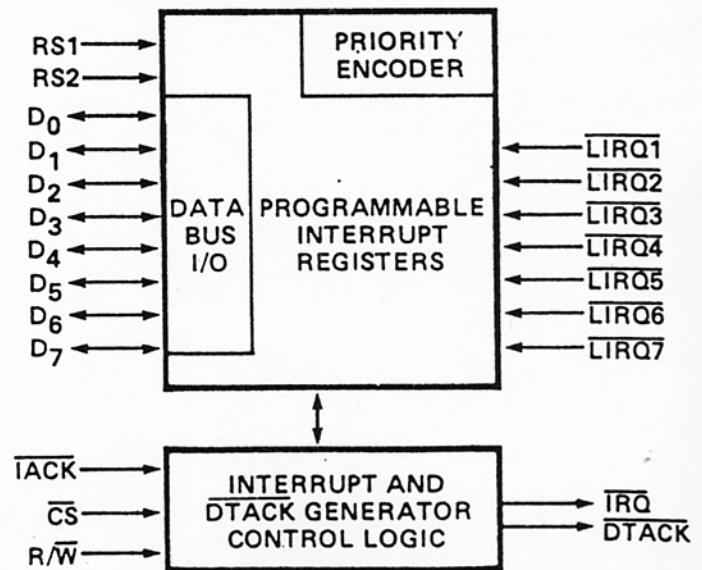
RS1
RS2
$D_0$
$D_1$
$D_2$
$D_3$
$D_4$
$D_5$
$D_6$
$D_7$

PRIORITY ENCODER

DATA BUS I/O

PROGRAMMABLE INTERRUPT REGISTERS

$\overline{LIRQ1}$
$\overline{LIRQ2}$
$\overline{LIRQ3}$
$\overline{LIRQ4}$
$\overline{LIRQ5}$
$\overline{LIRQ6}$
$\overline{LIRQ7}$

$\overline{IACK}$
$\overline{CS}$
$R/\overline{W}$

INTERRUPT AND $\overline{DTACK}$ GENERATOR CONTROL LOGIC

$\overline{IRQ}$
$\overline{DTACK}$